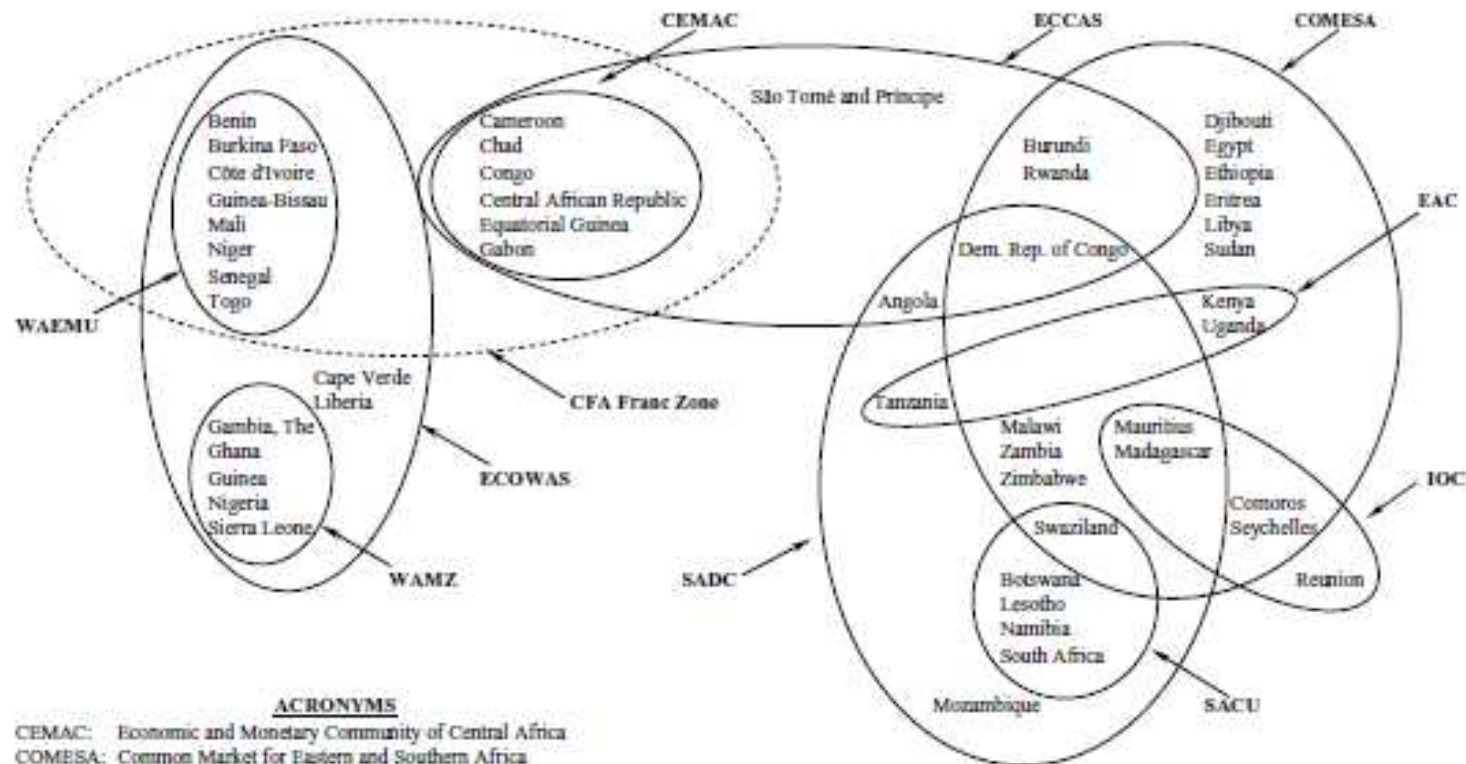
CEMAC

ECCAS

COMESA

São Tomé and Principe

Benin
Burkina Faso
Côte d'Ivoire
Guinea-Bissau
Mali
Niger
Senegal
Togo

Cameroon
Chad
Congo
Central African Republic
Equatorial Guinea
Gabon

Burundi
Rwanda

Djibouti
Egypt
Ethiopia
Eritrea
Libya
Sudan

EAC

Dem. Rep. of Congo

WAEMU

Angola

Kenya
Uganda

Cape Verde
Liberia

CFA Franc Zone

Tanzania

Gambia, The
Ghana
Guinea
Nigeria
Sierra Leone

ECOWAS

Malawi
Zambia
Zimbabwe

Mauritius
Madagascar

IOC

Comoros
Seychelles

Swaziland

WAMZ

SADC

Botswana
Lesotho
Namibia
South Africa

Reunion

SACU

Mozambique

ACRONYMS
CEMAC: Economic and Monetary Community of Central Africa
COMESA: Common Market for Eastern and Southern Africa